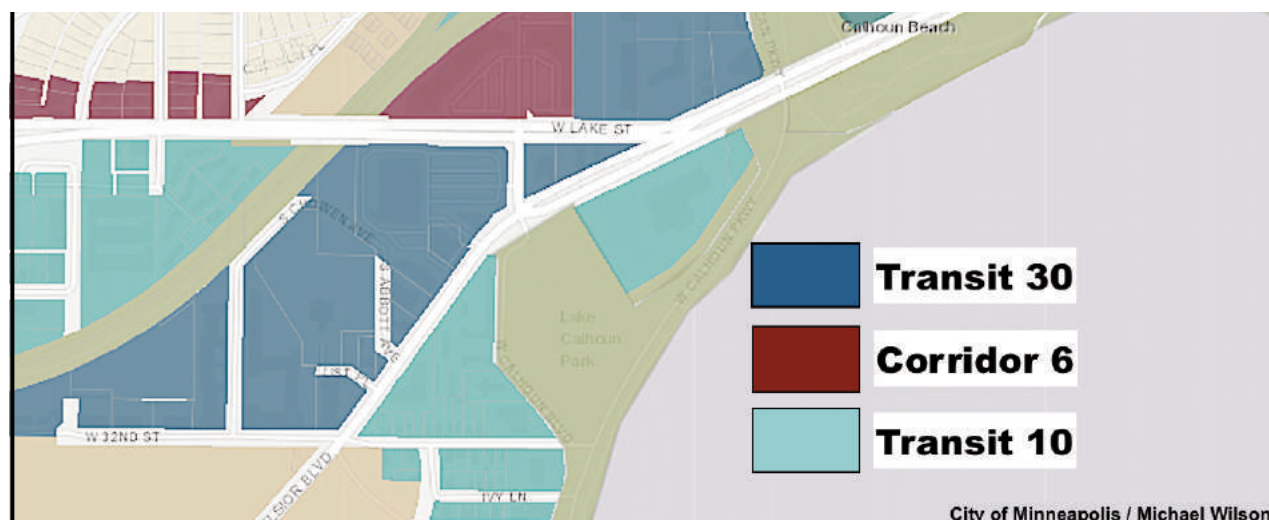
Calhoun Beach

W LAKE ST

S CHOWEN AVE

S ABBOTT AVE

31ST ST

W 32ND ST

EXCELSIOR BLVD

IVY LN

Lake Calhoun Park

S CALHOUN PKWY

Transit 30

Corridor 6

Transit 10

City of Minneapolis / Michael Wilson